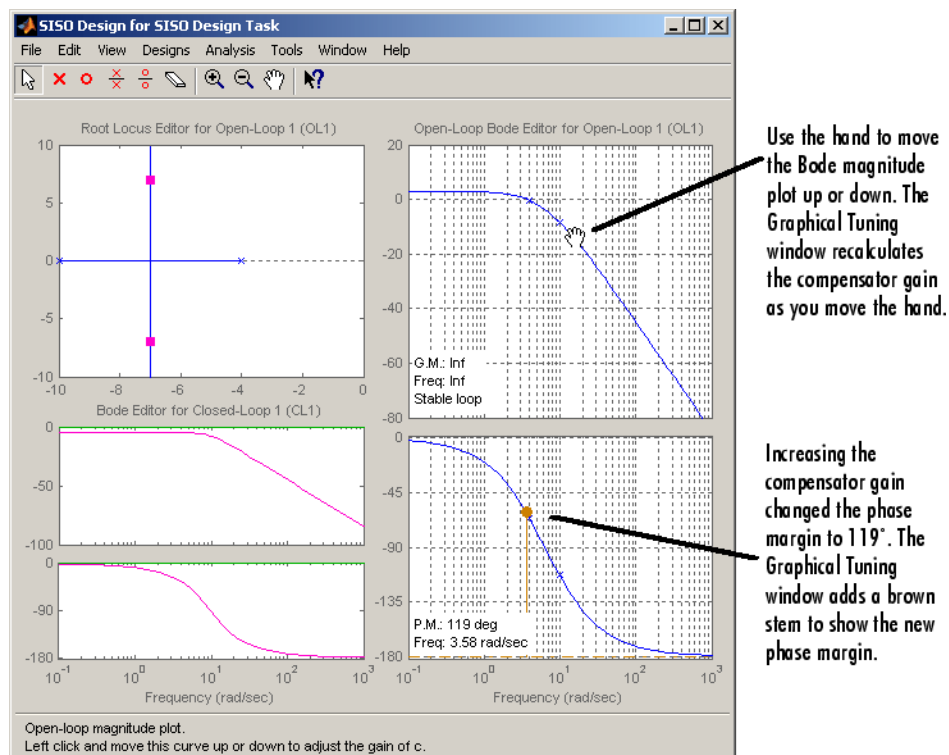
SISO Design for SISO Design Task

File Edit View Designs Analysis Tools Window Help

Root Locus Editor for Open-Loop 1 (OL1)

10
5
0
-5
-10
-10 -8 -6 -4 -2 0

Open-Loop Bode Editor for Open-Loop 1 (OL1)

20
0
-20
-40
-60
-80

G.M.: Inf
Freq: Inf
Stable loop

Bode Editor for Closed-Loop 1 (CL1)

0
-50
-100

0
-90
-180

$10^{-1}$ $10^{0}$ $10^{1}$ $10^{2}$ $10^{3}$
Frequency (rad/sec)

0
-45
-90
-135
-180

P.M.: 119 deg
Freq: 3.58 rad/sec

$10^{-1}$ $10^{0}$ $10^{1}$ $10^{2}$ $10^{3}$
Frequency (rad/sec)

Open-loop magnitude plot.
Left click and move this curve up or down to adjust the gain of c.

Use the hand to move the Bode magnitude plot up or down. The Graphical Tuning window recalculates the compensator gain as you move the hand.

Increasing the compensator gain changed the phase margin to 119°. The Graphical Tuning window adds a brown stem to show the new phase margin.